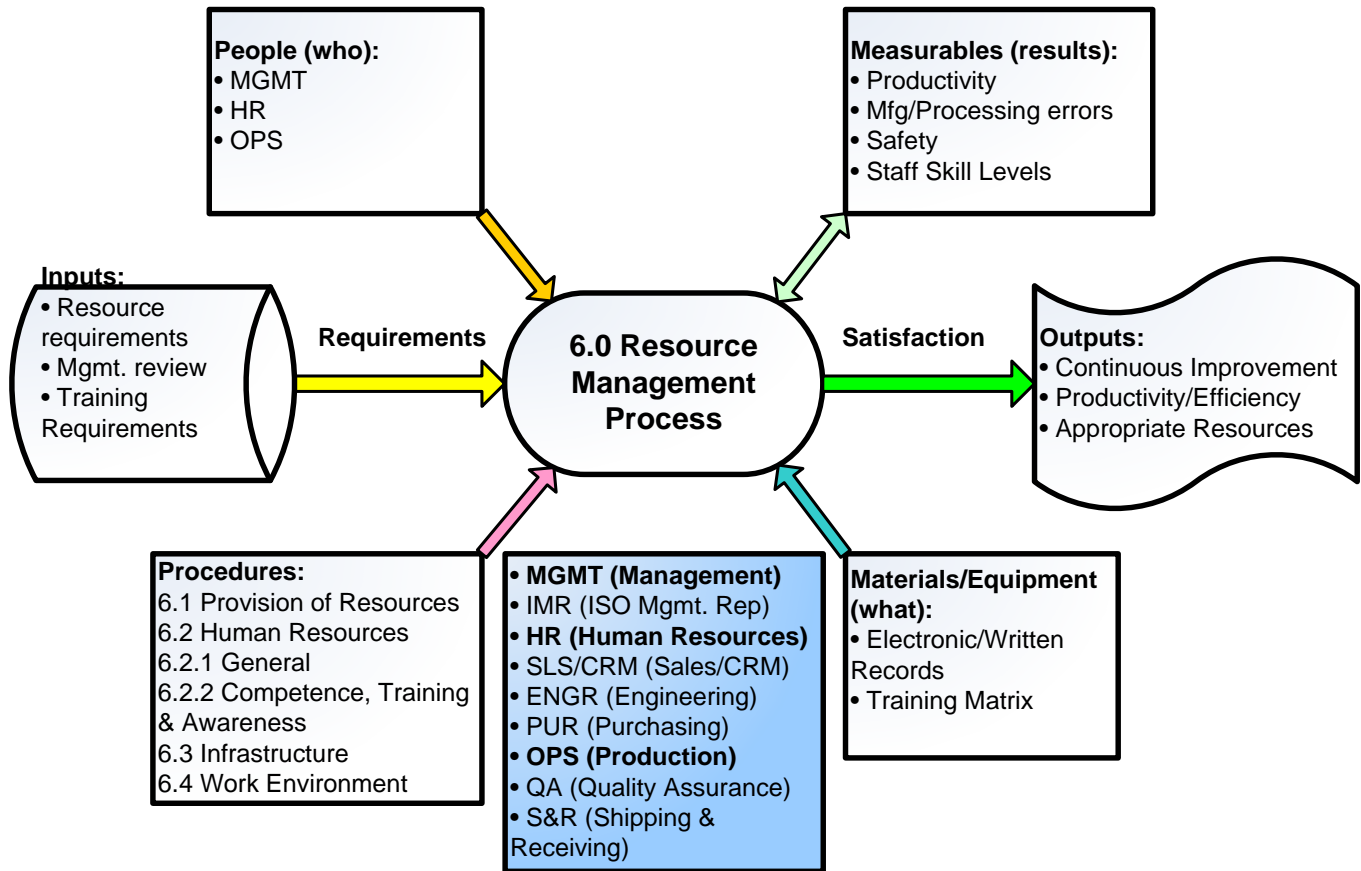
People (who):
• MGMT
• HR
• OPS

Measurables (results):
• Productivity
• Mfg/Processing errors
• Safety
• Staff Skill Levels

Inputs:
• Resource requirements
• Mgmt. review
• Training Requirements

Requirements

6.0 Resource Management Process

Satisfaction

Outputs:
• Continuous Improvement
• Productivity/Efficiency
• Appropriate Resources

Procedures:
6.1 Provision of Resources
6.2 Human Resources
6.2.1 General
6.2.2 Competence, Training & Awareness
6.3 Infrastructure
6.4 Work Environment

• MGMT (Management)
• IMR (ISO Mgmt. Rep)
• HR (Human Resources)
• SLS/CRM (Sales/CRM)
• ENGR (Engineering)
• PUR (Purchasing)
• OPS (Production)
• QA (Quality Assurance)
• S&R (Shipping & Receiving)

Materials/Equipment (what):
• Electronic/Written Records
• Training Matrix